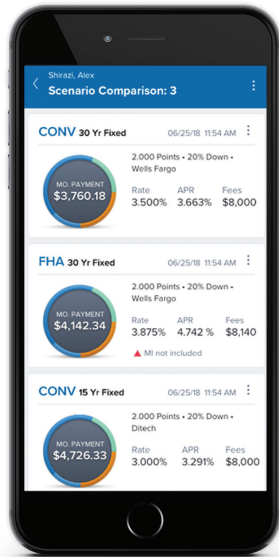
Shirazi, Alex
Scenario Comparison: 3

CONV 30 Yr Fixed
06/25/18 11:54 AM
MO. PAYMENT
$3,760.18
2.000 Points • 20% Down • Wells Fargo
Rate 3.500%
APR 3.663%
Fees $8,000

FHA 30 Yr Fixed
06/25/18 11:55 AM
MO. PAYMENT
$4,142.34
2.000 Points • 20% Down • Wells Fargo
Rate 3.875%
APR 4.742 %
Fees $8,140
MI not included

CONV 15 Yr Fixed
06/25/18 11:57 AM
MO. PAYMENT
$4,726.33
2.000 Points • 20% Down • Ditech
Rate 3.000%
APR 3.291%
Fees $8,000